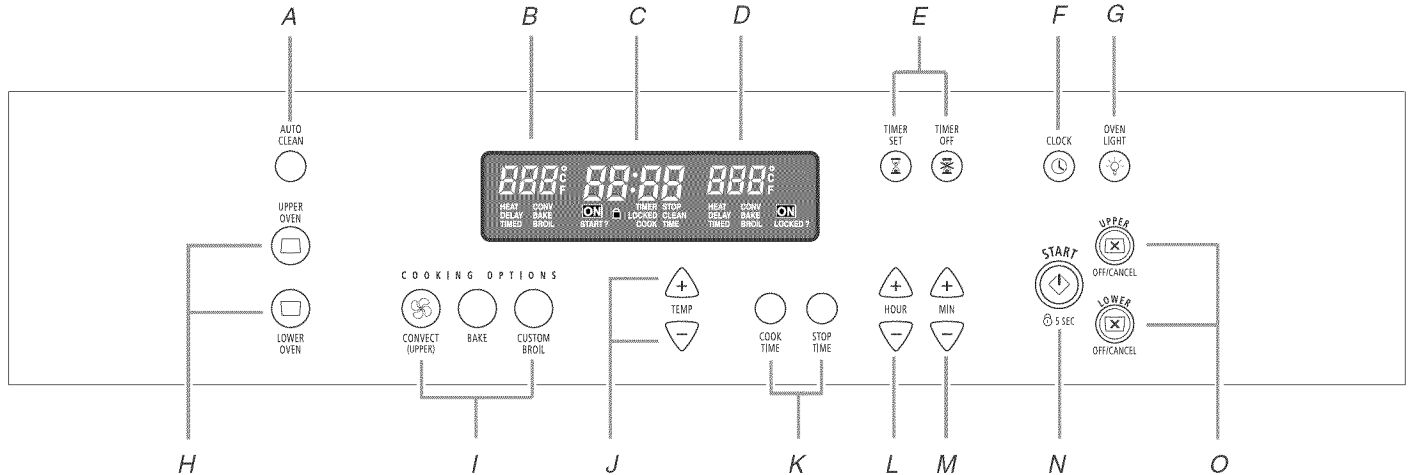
A B C D E F G

AUTO CLEAN

888 °C F 88:88 888 °C F

HEAT CONV DELAY BAKE TIMED BROIL

ON START ? TIMER STOP LOCKED CLEAN COOK TIME

HEAT CONV DELAY BAKE TIMED BROIL ON LOCKED ?

TIMER SET

TIMER OFF

CLOCK

OVEN LIGHT

UPPER OVEN

LOWER OVEN

COOKING OPTIONS

CONVECT (UPPER)

BAKE

CUSTOM BROIL

+ TEMP −

COOK TIME

STOP TIME

+ HOUR −

+ MIN −

START

5 SEC

UPPER OFF/CANCEL

LOWER OFF/CANCEL

H I J K L M N O